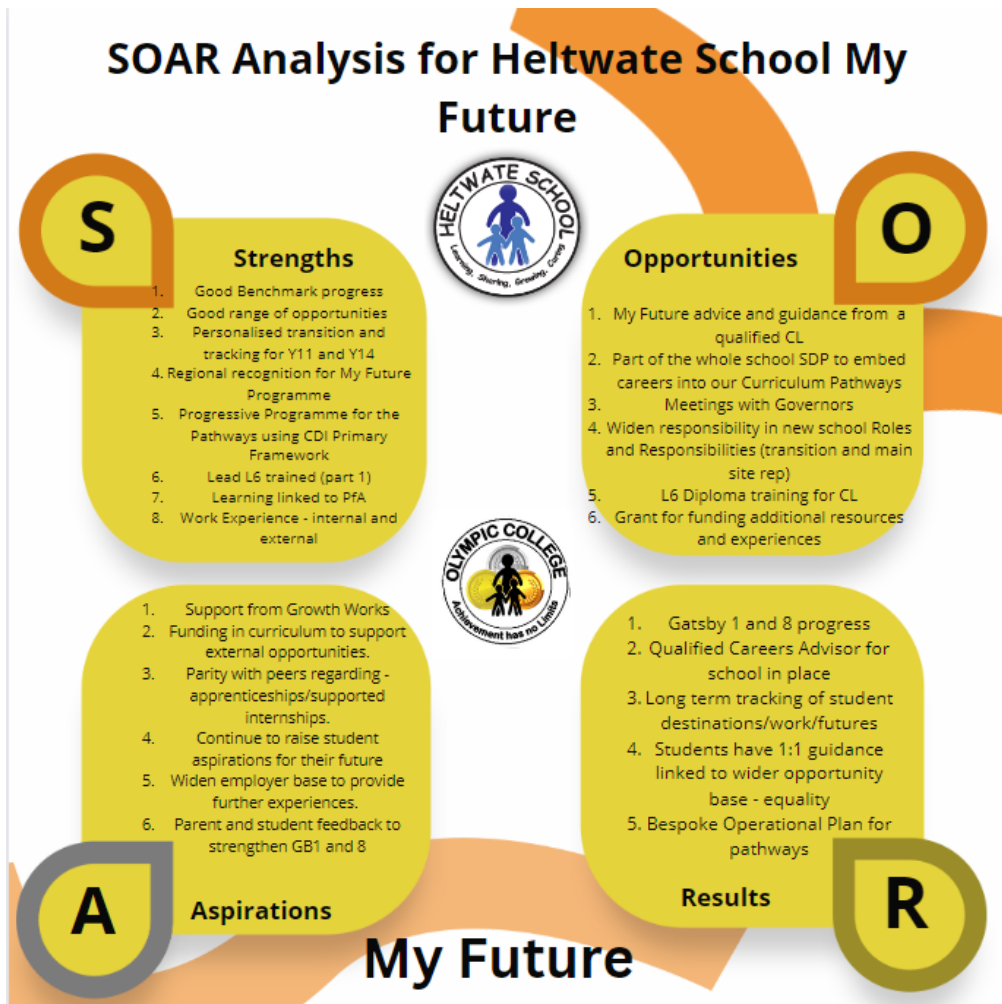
SOAR Analysis for Heltwate School My Future

HELTWATE SCHOOL
Learning, Sharing, Growing, Caring

S

Strengths

1. Good Benchmark progress
2. Good range of opportunities
3. Personalised transition and tracking for Y11 and Y14
4. Regional recognition for My Future Programme
5. Progressive Programme for the Pathways using CDI Primary Framework
6. Lead L6 trained (part 1)
7. Learning linked to PfA
8. Work Experience - internal and external

O

Opportunities

1. My Future advice and guidance from a qualified CL
2. Part of the whole school SDP to embed careers into our Curriculum Pathways
3. Meetings with Governors
4. Widen responsibility in new school Roles and Responsibilities (transition and main site rep)
5. L6 Diploma training for CL
6. Grant for funding additional resources and experiences

OLYMPIC COLLEGE
Achievement has no Limits

1. Support from Growth Works
2. Funding in curriculum to support external opportunities.
3. Parity with peers regarding - apprenticeships/supported internships.
4. Continue to raise student aspirations for their future
5. Widen employer base to provide further experiences.
6. Parent and student feedback to strengthen GB1 and 8

A

Aspirations

1. Gatsby 1 and 8 progress
2. Qualified Careers Advisor for school in place
3. Long term tracking of student destinations/work/futures
4. Students have 1:1 guidance linked to wider opportunity base - equality
5. Bespoke Operational Plan for pathways

Results

R

My Future